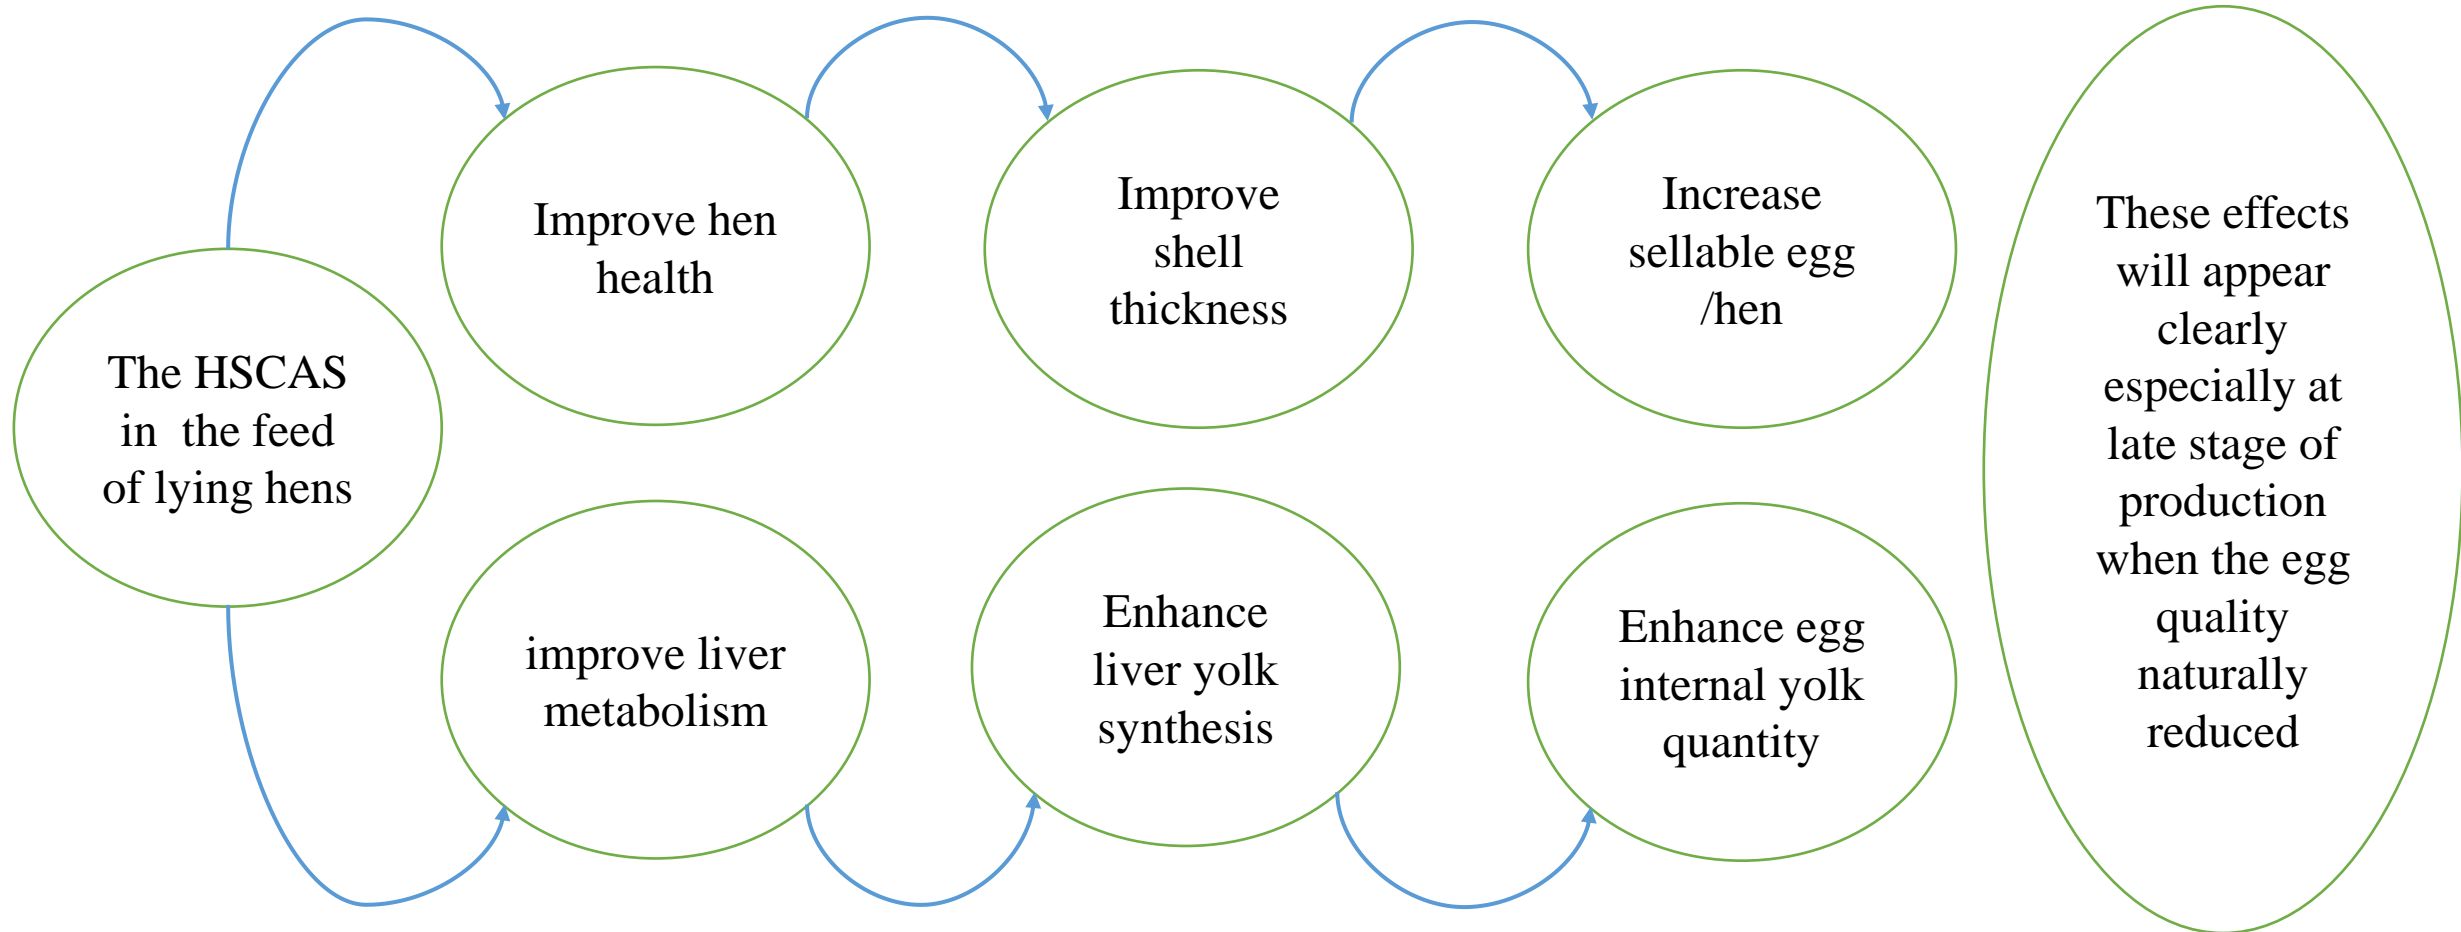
The HSCAS in the feed of lying hens

Improve hen health

Improve shell thickness

Increase sellable egg /hen

improve liver metabolism

Enhance liver yolk synthesis

Enhance egg internal yolk quantity

These effects will appear clearly especially at late stage of production when the egg quality naturally reduced